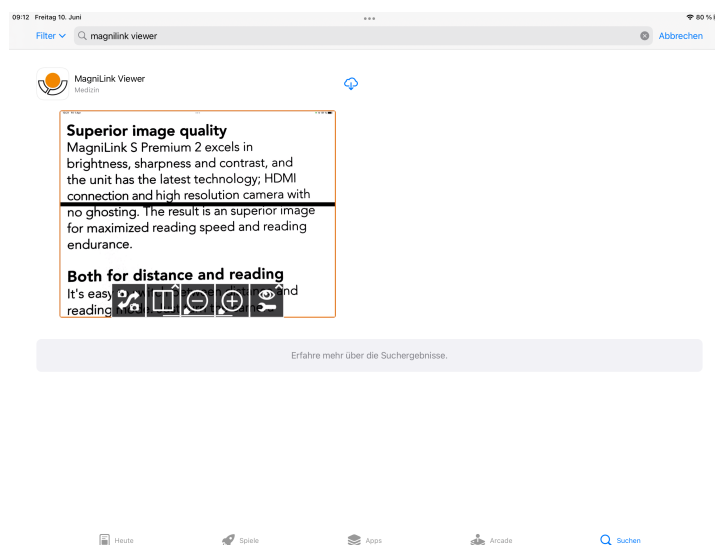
09:12 Freitag 10. Juni

80 %

Filter magnilink viewer

Abbrechen

MagniLink Viewer
Medizin

Superior image quality
MagniLink S Premium 2 excels in brightness, sharpness and contrast, and the unit has the latest technology; HDMI connection and high resolution camera with no ghosting. The result is an superior image for maximized reading speed and reading endurance.

Both for distance and reading
It's easy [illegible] and reading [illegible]

Erfahre mehr über die Suchergebnisse.

Heute Spiele Apps Arcade Suchen